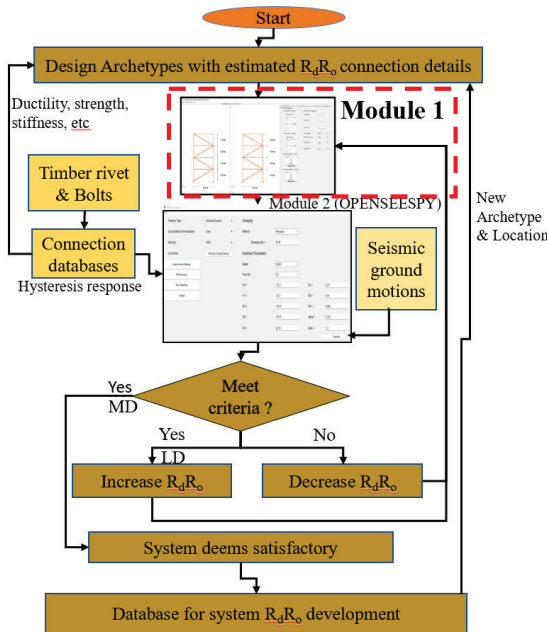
Start

Design Archetypes with estimated $R_dR_o$ connection details

Ductility, strength, stiffness, etc

Module 1

Timber rivet & Bolts

Module 2 (OPENSEESPY)

New Archetype & Location

Connection databases

Hysteresis response

Seismic ground motions

Yes
MD

Meet criteria ?

Yes
LD

No

Increase $R_dR_o$

Decrease $R_dR_o$

System deems satisfactory

Database for system $R_dR_o$ development